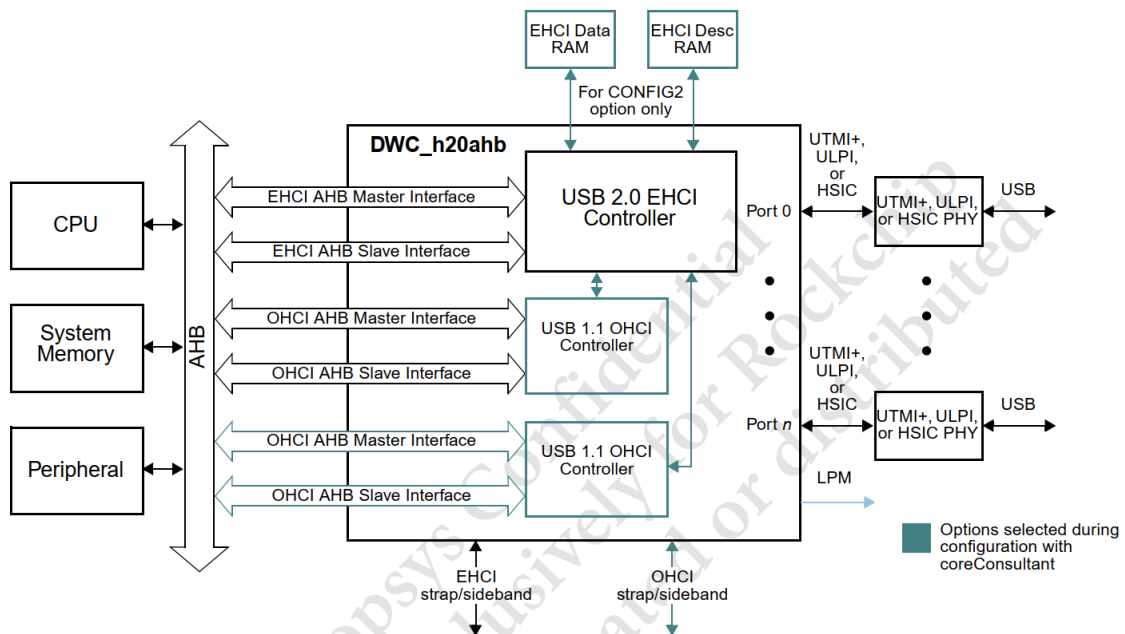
EHCI Data RAM

EHCI Desc RAM

For CONFIG2 option only

DWC_h20ahb

CPU

System Memory

Peripheral

AHB

EHCI AHB Master Interface

EHCI AHB Slave Interface

OHCI AHB Master Interface

OHCI AHB Slave Interface

OHCI AHB Master Interface

OHCI AHB Slave Interface

USB 2.0 EHCI Controller

USB 1.1 OHCI Controller

USB 1.1 OHCI Controller

Port 0

Port $n$

UTMI+, ULPI, or HSIC

UTMI+, ULPI, or HSIC

UTMI+, ULPI, or HSIC PHY

UTMI+, ULPI, or HSIC PHY

USB

USB

LPM

EHCI strap/sideband

OHCI strap/sideband

Options selected during configuration with coreConsultant

Synopsys Confidential
Exclusively for Rockchip
Not to be copied or distributed